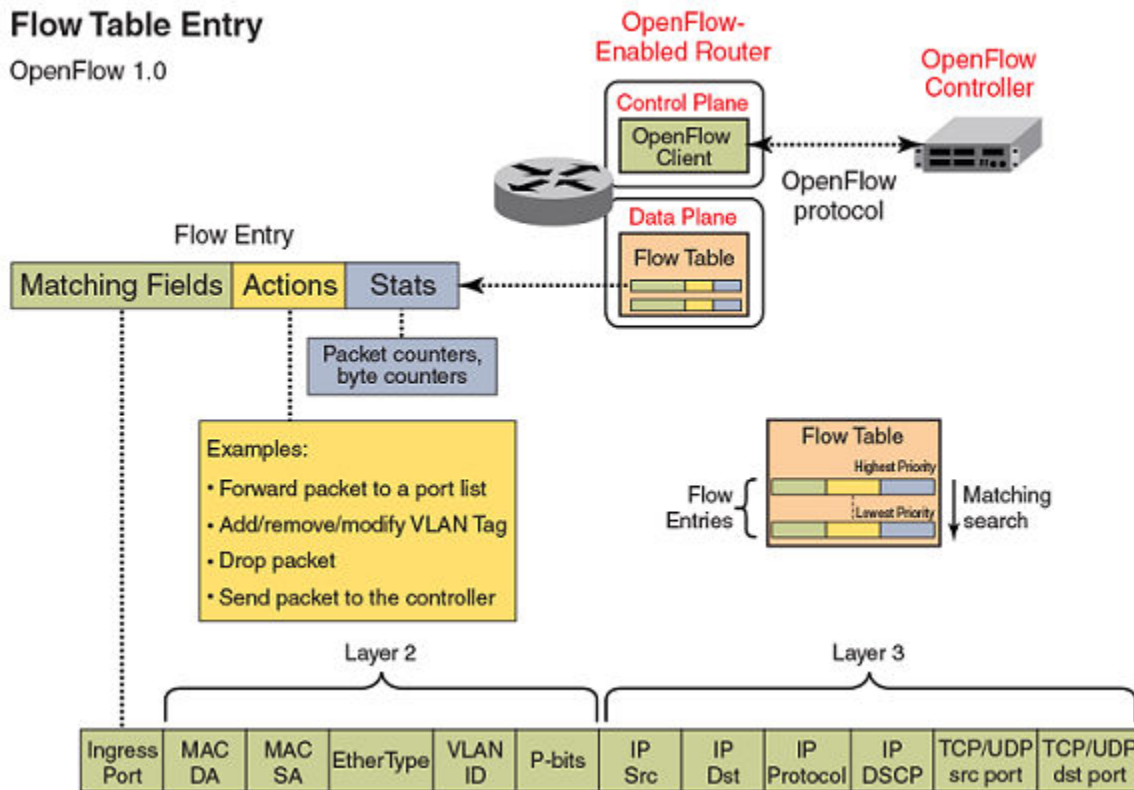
Flow Table Entry

OpenFlow 1.0

OpenFlow-Enabled Router

OpenFlow Controller

Control Plane

OpenFlow Client

OpenFlow protocol

Data Plane

Flow Table

Flow Entry

| Matching Fields | Actions | Stats |
|---|---|---|

Packet counters, byte counters

Examples:
• Forward packet to a port list
• Add/remove/modify VLAN Tag
• Drop packet
• Send packet to the controller

Flow Table

Highest Priority

Lowest Priority

Flow Entries

Matching search

Layer 2

Layer 3

| Ingress Port | MAC DA | MAC SA | EtherType | VLAN ID | P-bits | IP Src | IP Dst | IP Protocol | IP DSCP | TCP/UDP src port | TCP/UDP dst port |
|---|---|---|---|---|---|---|---|---|---|---|---|